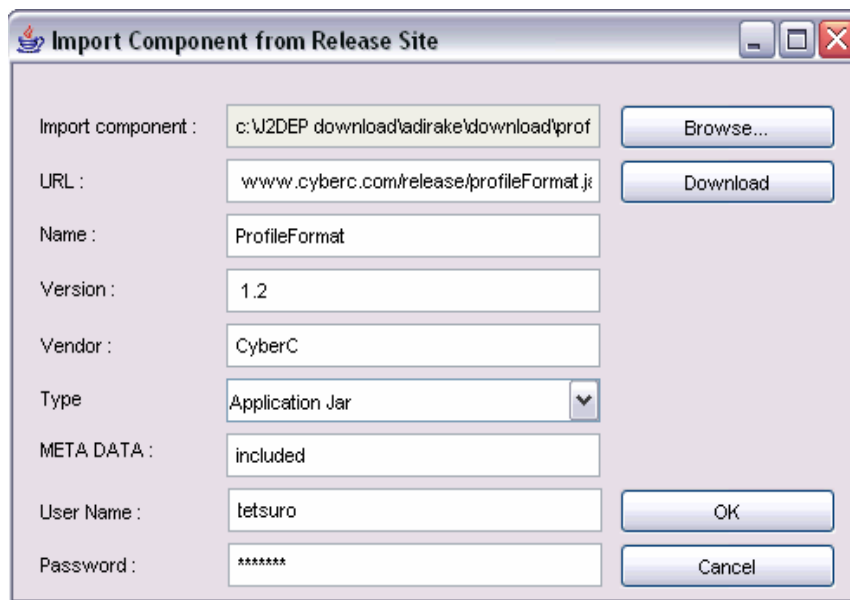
Import Component from Release Site

Import component : c:\J2DEP download\adirake\download\prof

Browse...

URL : www.cyberc.com/release/profileFormat.ja

Download

Name : ProfileFormat

Version : 1.2

Vendor : CyberC

Type Application Jar

META DATA : included

User Name : tetsuro

OK

Password : *******

Cancel